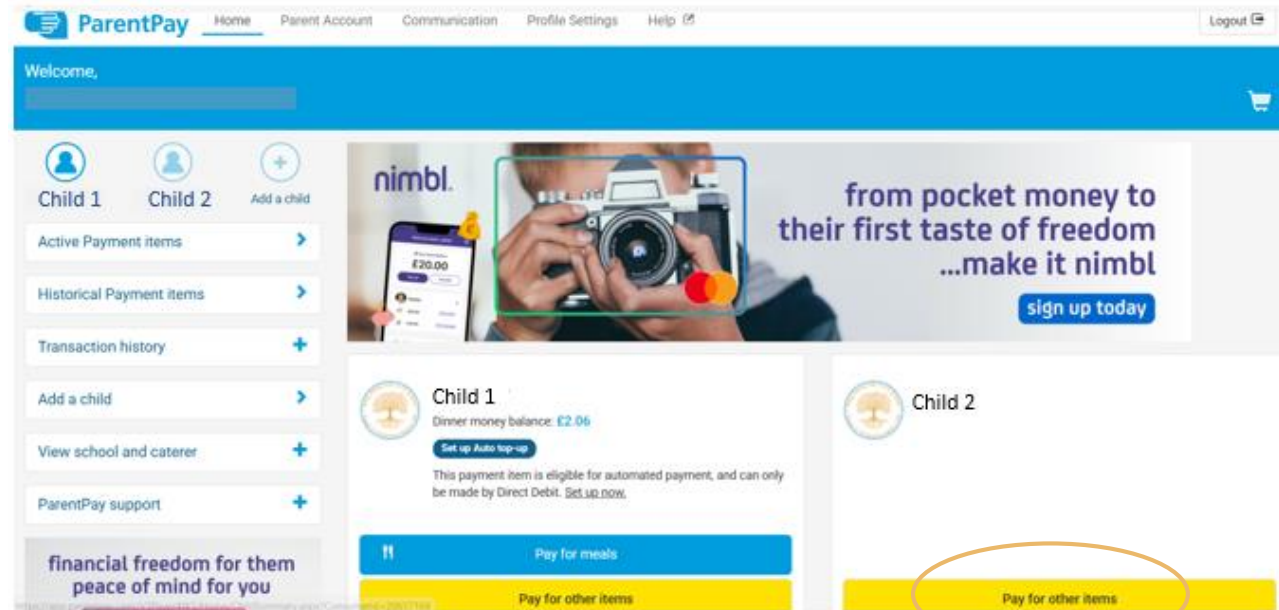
ParentPay Home Parent Account Communication Profile Settings Help

Logout

Welcome,

Child 1 Child 2 Add a child

Active Payment items

Historical Payment items

Transaction history

Add a child

View school and caterer

ParentPay support

financial freedom for them peace of mind for you

nimbl.

£20.00

from pocket money to their first taste of freedom ...make it nimbl

sign up today

Child 1

Dinner money balance: £2.06

Set up Auto top-up

This payment item is eligible for automated payment, and can only be made by Direct Debit. Set up now.

Pay for meals

Pay for other items

Child 2

Pay for other items